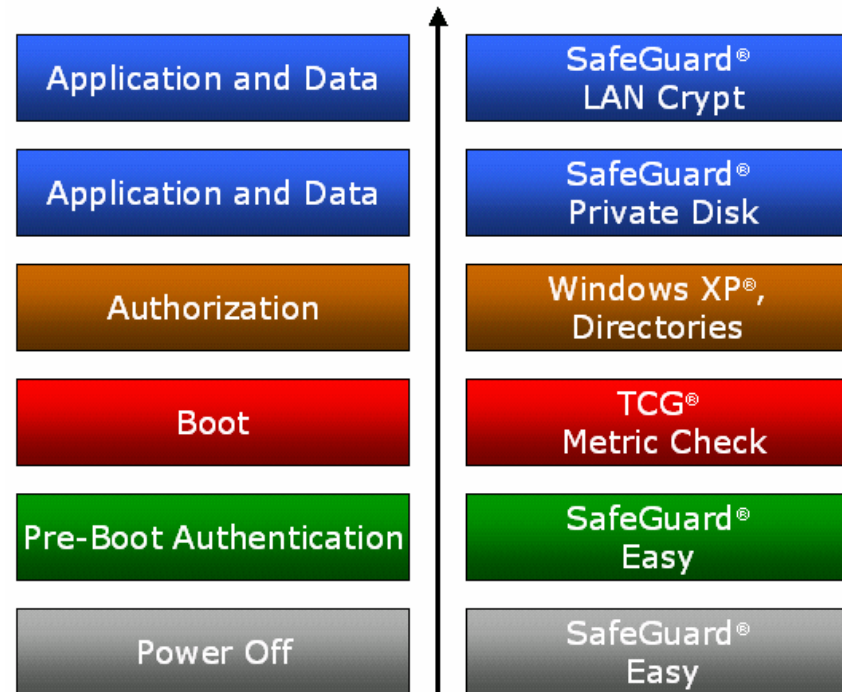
Application and Data

SafeGuard®
LAN Crypt

Application and Data

SafeGuard®
Private Disk

Authorization

Windows XP®,
Directories

Boot

TCG®
Metric Check

Pre-Boot Authentication

SafeGuard®
Easy

Power Off

SafeGuard®
Easy